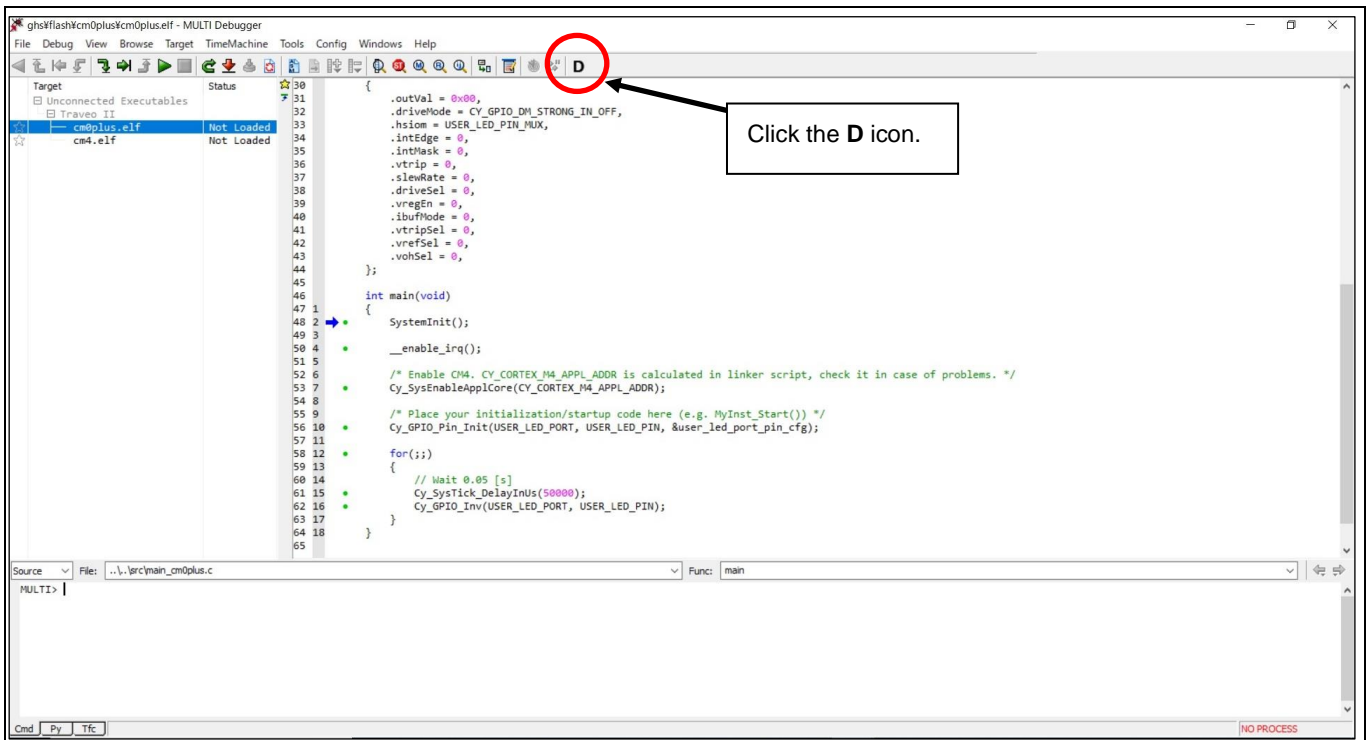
ghs¥flash¥cm0plus¥cm0plus.elf - MULTI Debugger

File Debug View Browse Target TimeMachine Tools Config Windows Help

D

Click the **D** icon.

| Target | Status |
|---|---|
| ⊟ Unconnected Executables | |
| ⊟ Traveo II | |
| cm0plus.elf | Not Loaded |
| cm4.elf | Not Loaded |

30 {
31 .outVal = 0x00,
32 .driveMode = CY_GPIO_DM_STRONG_IN_OFF,
33 .hsiom = USER_LED_PIN_MUX,
34 .intEdge = 0,
35 .intMask = 0,
36 .vtrip = 0,
37 .slewRate = 0,
38 .driveSel = 0,
39 .vregEn = 0,
40 .ibufMode = 0,
41 .vtripSel = 0,
42 .vrefSel = 0,
43 .vohSel = 0,
44 };
45
46 int main(void)
47 1 {
48 2 SystemInit();
49 3
50 4 __enable_irq();
51 5
52 6 /* Enable CM4. CY_CORTEX_M4_APPL_ADDR is calculated in linker script, check it in case of problems. */
53 7 Cy_SysEnableApplCore(CY_CORTEX_M4_APPL_ADDR);
54 8
55 9 /* Place your initialization/startup code here (e.g. MyInst_Start()) */
56 10 Cy_GPIO_Pin_Init(USER_LED_PORT, USER_LED_PIN, &user_led_port_pin_cfg);
57 11
58 12 for(;;)
59 13 {
60 14 // Wait 0.05 [s]
61 15 Cy_SysTick_DelayInUs(50000);
62 16 Cy_GPIO_Inv(USER_LED_PORT, USER_LED_PIN);
63 17 }
64 18 }
65

Source File: ..\..\src\main_cm0plus.c Func: main

MULTI>

Cmd Py Tfc

NO PROCESS